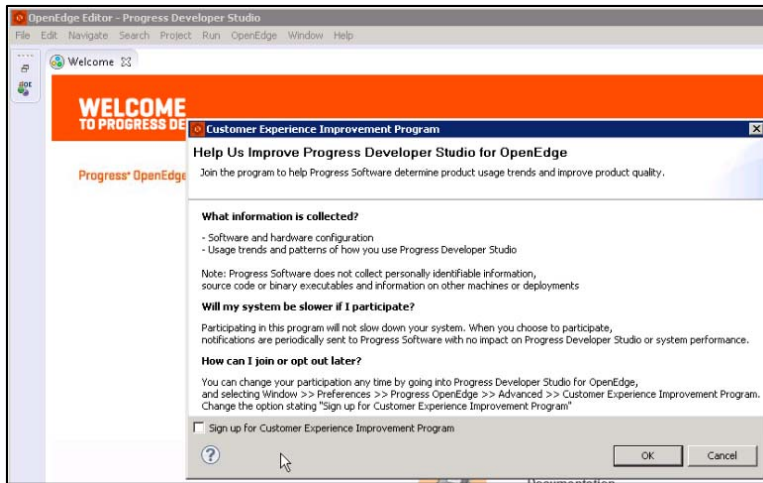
OpenEdge Editor - Progress Developer Studio

File Edit Navigate Search Project Run OpenEdge Window Help

Welcome

WELCOME
TO PROGRESS DE

Progress® OpenEdge

Customer Experience Improvement Program

Help Us Improve Progress Developer Studio for OpenEdge

Join the program to help Progress Software determine product usage trends and improve product quality.

What information is collected?

- Software and hardware configuration
- Usage trends and patterns of how you use Progress Developer Studio

Note: Progress Software does not collect personally identifiable information, source code or binary executables and information on other machines or deployments

Will my system be slower if I participate?

Participating in this program will not slow down your system. When you choose to participate, notifications are periodically sent to Progress Software with no impact on Progress Developer Studio or system performance.

How can I join or opt out later?

You can change your participation any time by going into Progress Developer Studio for OpenEdge, and selecting Window >> Preferences >> Progress OpenEdge >> Advanced >> Customer Experience Improvement Program. Change the option stating "Sign up for Customer Experience Improvement Program"

Sign up for Customer Experience Improvement Program

OK Cancel

Documentation